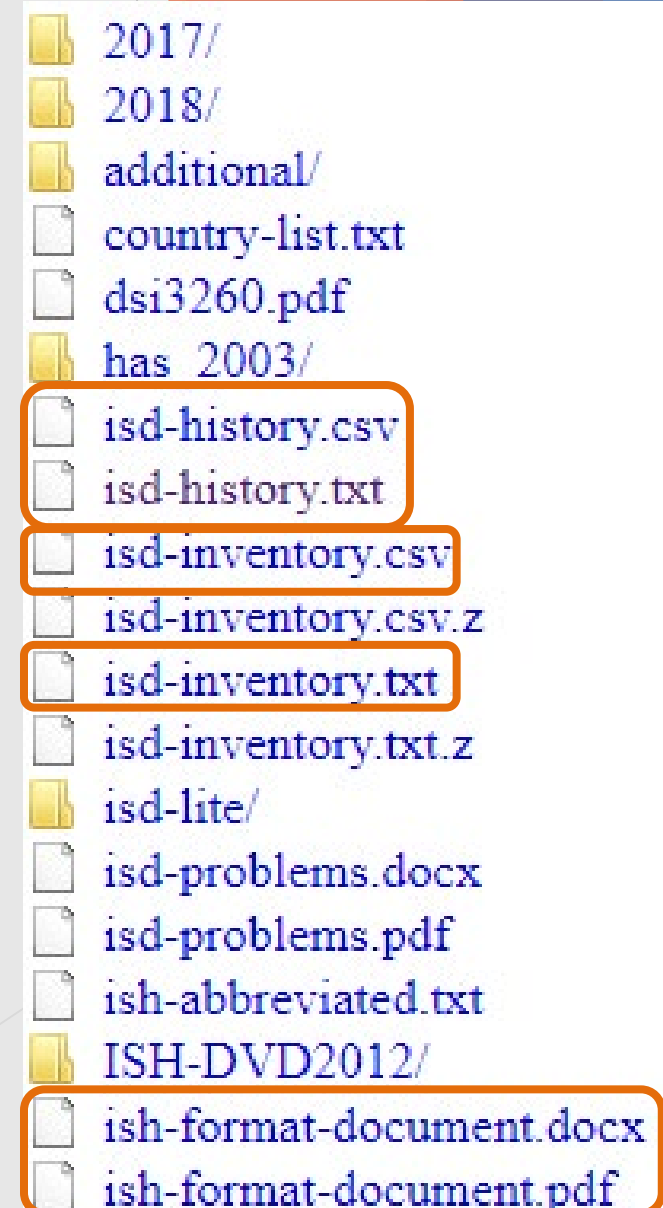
2017/
2018/
additional/
country-list.txt
dsi3260.pdf
has_2003/
isd-history.csv
isd-history.txt
isd-inventory.csv
isd-inventory.csv.z
isd-inventory.txt
isd-inventory.txt.z
isd-lite/
isd-problems.docx
isd-problems.pdf
ish-abbreviated.txt
ISH-DVD2012/
ish-format-document.docx
ish-format-document.pdf